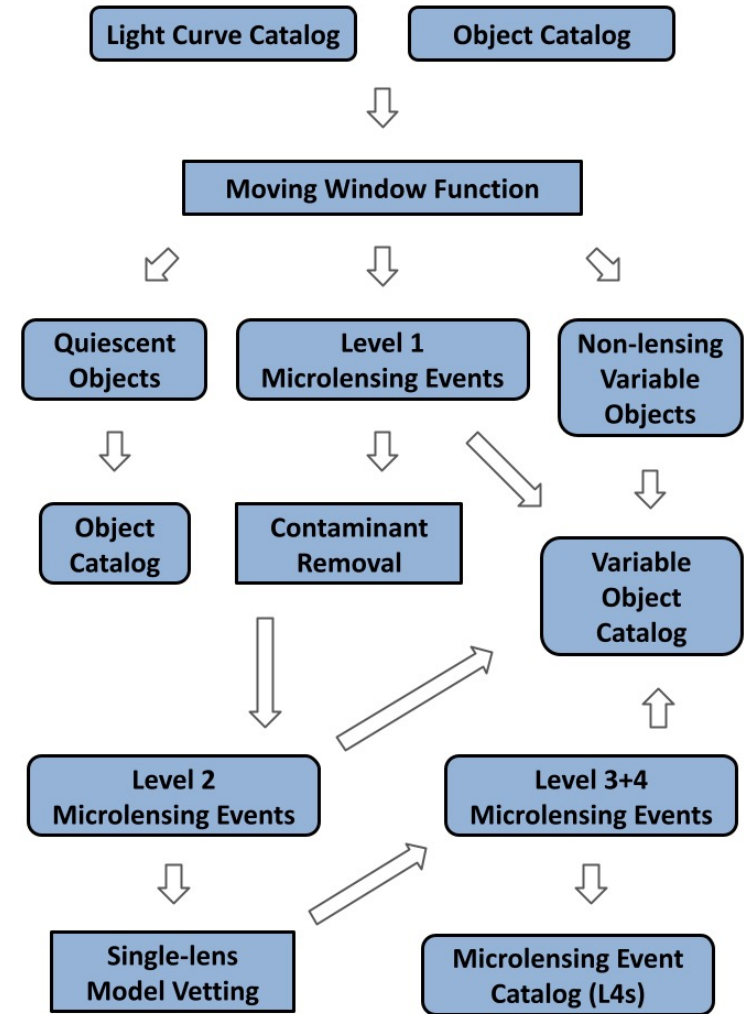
Light Curve Catalog

Object Catalog

Moving Window Function

Quiescent Objects

Level 1 Microlensing Events

Non-lensing Variable Objects

Object Catalog

Contaminant Removal

Variable Object Catalog

Level 2 Microlensing Events

Level 3+4 Microlensing Events

Single-lens Model Vetting

Microlensing Event Catalog (L4s)